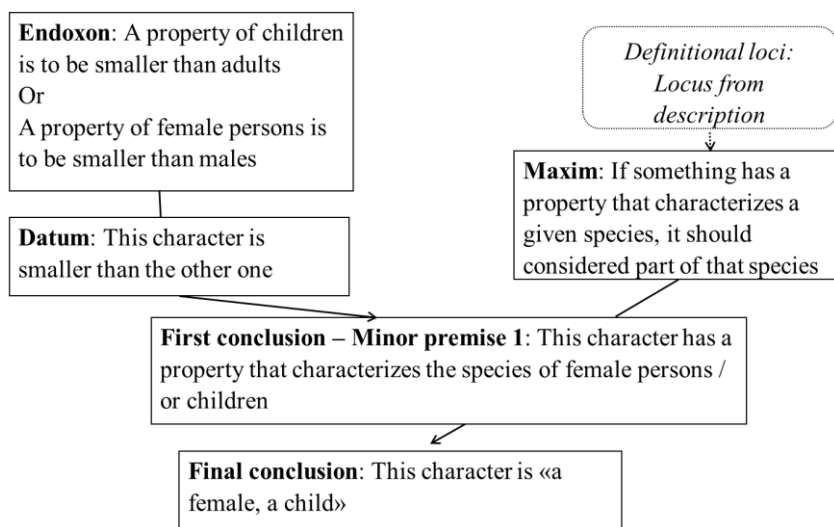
**Endoxon**: A property of children is to be smaller than adults
Or
A property of female persons is to be smaller than males

*Definitional loci: Locus from description*

**Datum**: This character is smaller than the other one

**Maxim**: If something has a property that characterizes a given species, it should considered part of that species

**First conclusion – Minor premise 1**: This character has a property that characterizes the species of female persons / or children

**Final conclusion**: This character is «a female, a child»